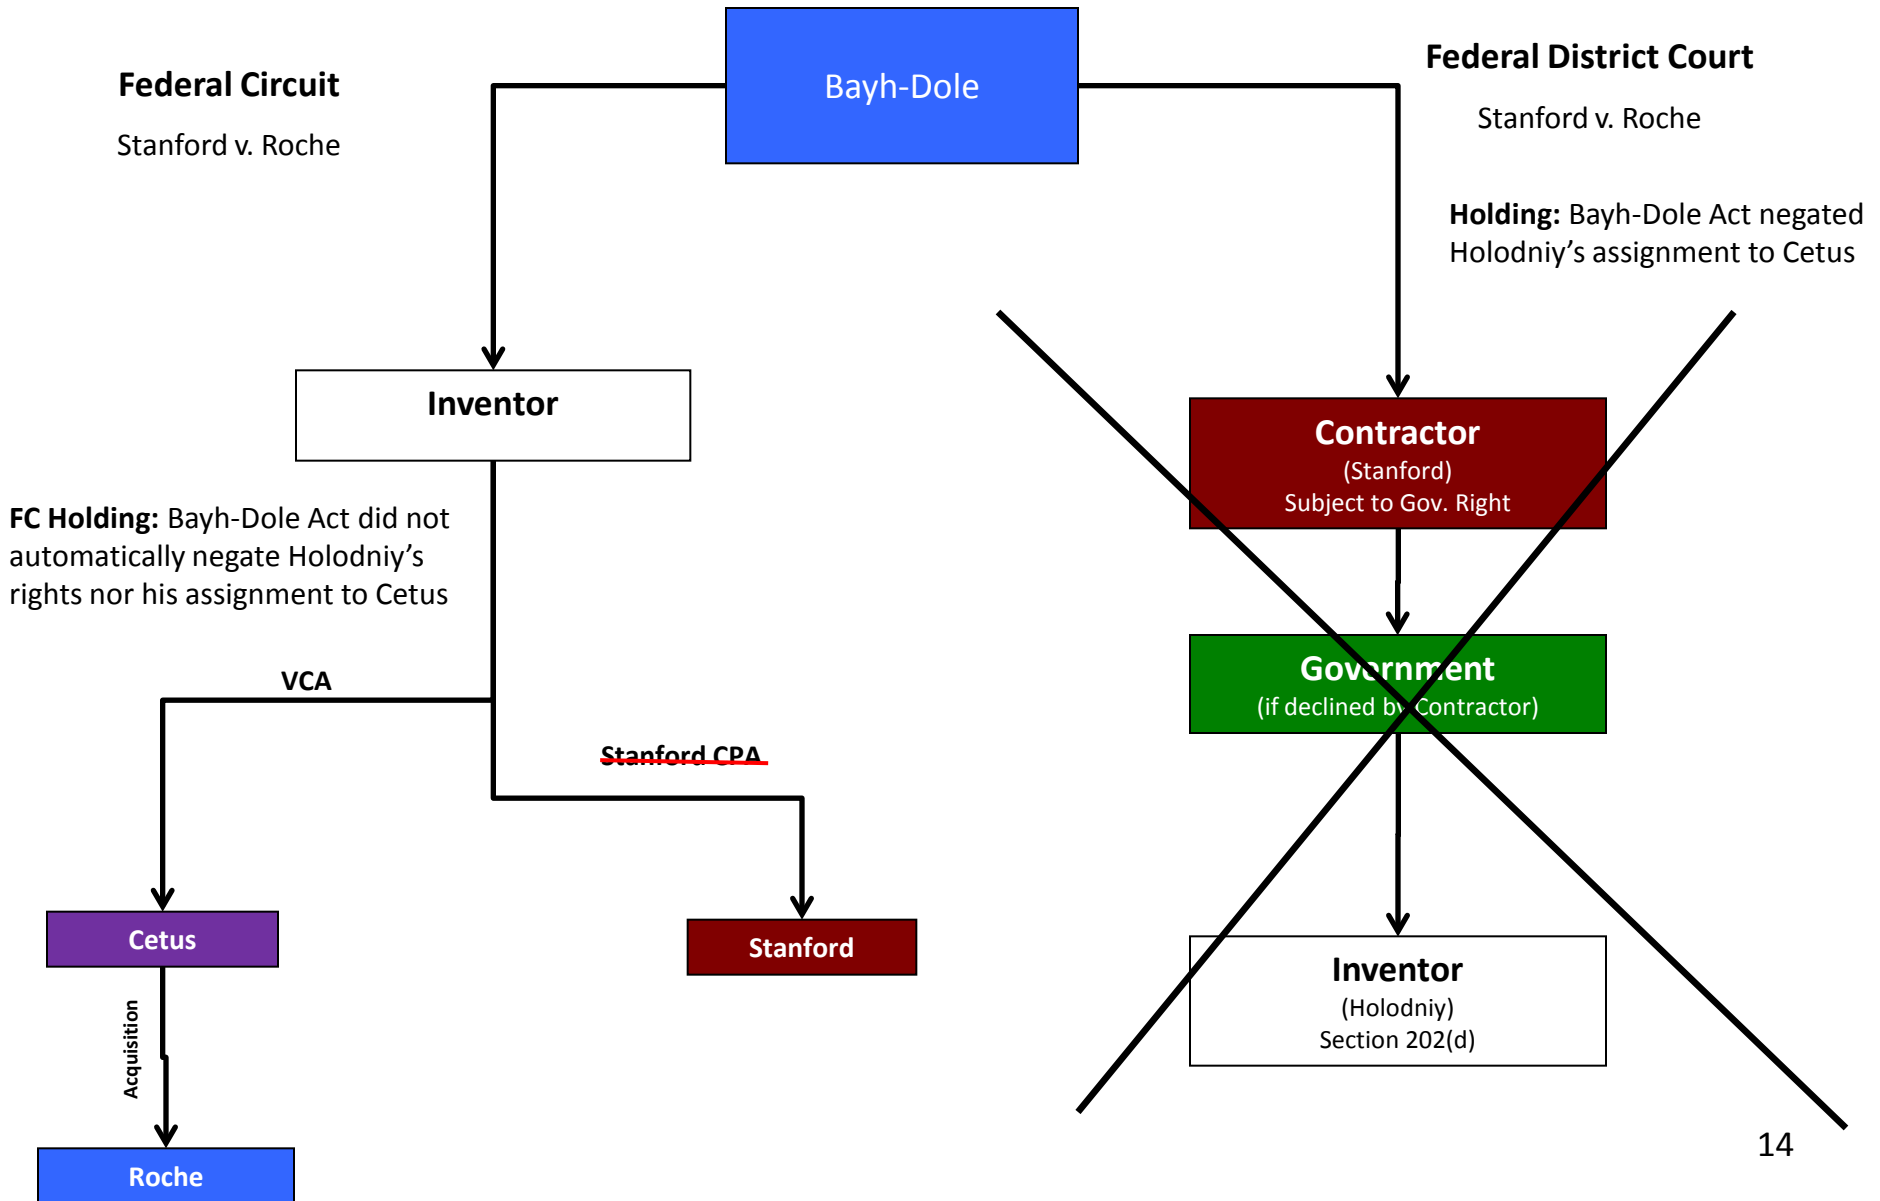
Federal Circuit

Stanford v. Roche

Bayh-Dole

Federal District Court

Stanford v. Roche

**Holding:** Bayh-Dole Act negated Holodniy's assignment to Cetus

Inventor

FC Holding: Bayh-Dole Act did not automatically negate Holodniy's rights nor his assignment to Cetus

Contractor
(Stanford)
Subject to Gov. Right

Government
(if declined by Contractor)

VCA

Stanford CPA

Cetus

Stanford

Inventor
(Holodniy)
Section 202(d)

Acquisition

Roche

14